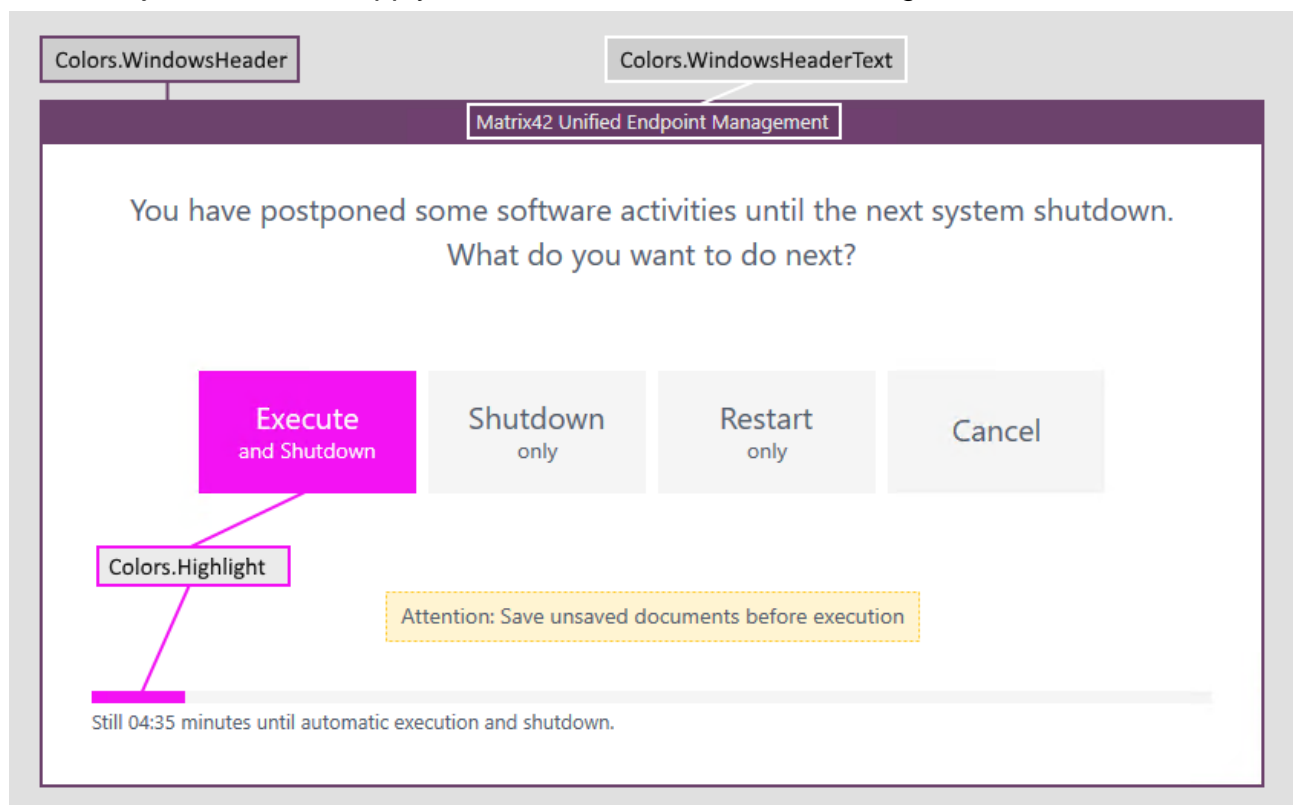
Colors.WindowsHeader

Colors.WindowsHeaderText

Matrix42 Unified Endpoint Management

You have postponed some software activities until the next system shutdown. What do you want to do next?

Execute
and Shutdown

Shutdown
only

Restart
only

Cancel

Colors.Highlight

Attention: Save unsaved documents before execution

Still 04:35 minutes until automatic execution and shutdown.